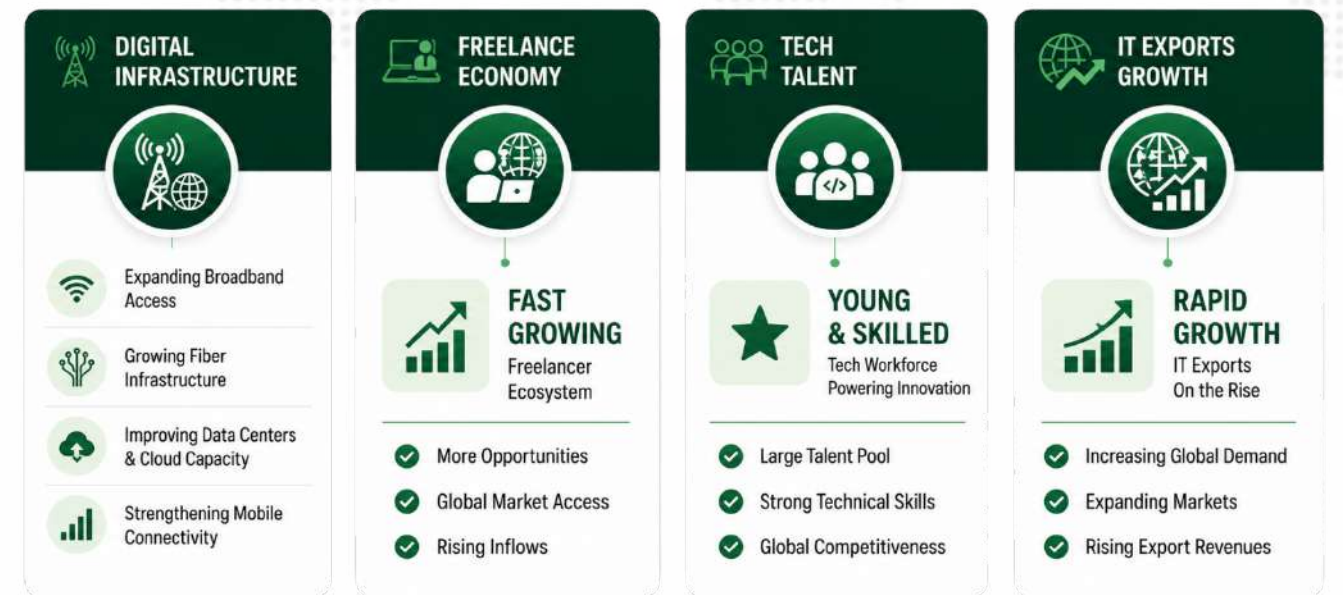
DIGITAL INFRASTRUCTURE

Expanding Broadband Access

Growing Fiber Infrastructure

Improving Data Centers & Cloud Capacity

Strengthening Mobile Connectivity

FREELANCE ECONOMY

FAST GROWING
Freelancer Ecosystem

More Opportunities

Global Market Access

Rising Inflows

TECH TALENT

YOUNG & SKILLED
Tech Workforce Powering Innovation

Large Talent Pool

Strong Technical Skills

Global Competitiveness

IT EXPORTS GROWTH

RAPID GROWTH
IT Exports On the Rise

Increasing Global Demand

Expanding Markets

Rising Export Revenues